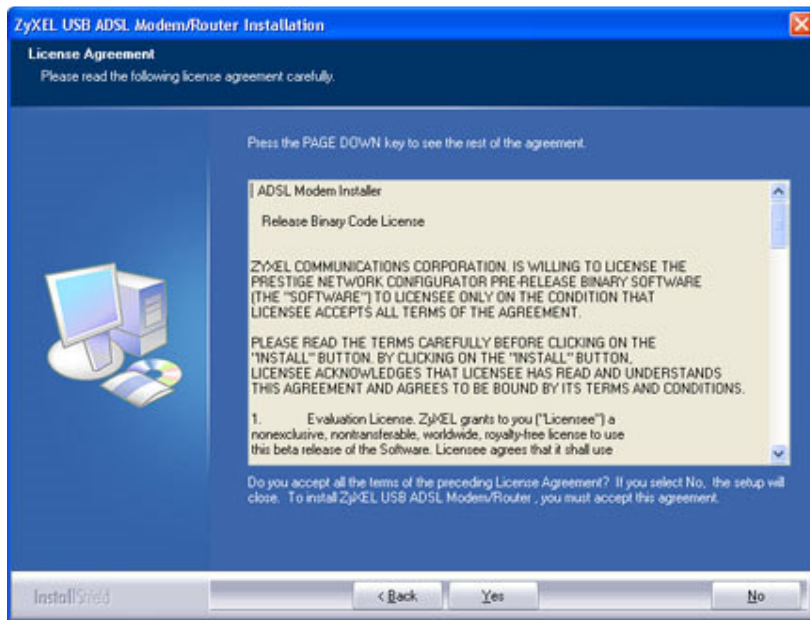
ZyXEL USB ADSL Modem/Router Installation

License Agreement
Please read the following license agreement carefully.

Press the PAGE DOWN key to see the rest of the agreement.

ADSL Modem Installer

Release Binary Code License

ZYXEL COMMUNICATIONS CORPORATION. IS WILLING TO LICENSE THE PRESTIGE NETWORK CONFIGURATOR PRE-RELEASE BINARY SOFTWARE (THE "SOFTWARE") TO LICENSEE ONLY ON THE CONDITION THAT LICENSEE ACCEPTS ALL TERMS OF THE AGREEMENT.

PLEASE READ THE TERMS CAREFULLY BEFORE CLICKING ON THE "INSTALL" BUTTON. BY CLICKING ON THE "INSTALL" BUTTON, LICENSEE ACKNOWLEDGES THAT LICENSEE HAS READ AND UNDERSTANDS THIS AGREEMENT AND AGREES TO BE BOUND BY ITS TERMS AND CONDITIONS.

1. Evaluation License. ZyXEL grants to you ("Licensee") a nonexclusive, nontransferable, worldwide, royalty-free license to use this beta release of the Software. Licensee agrees that it shall use

Do you accept all the terms of the preceding License Agreement? If you select No, the setup will close. To install ZyXEL USB ADSL Modem/Router , you must accept this agreement.

InstallShield

< Back Yes No